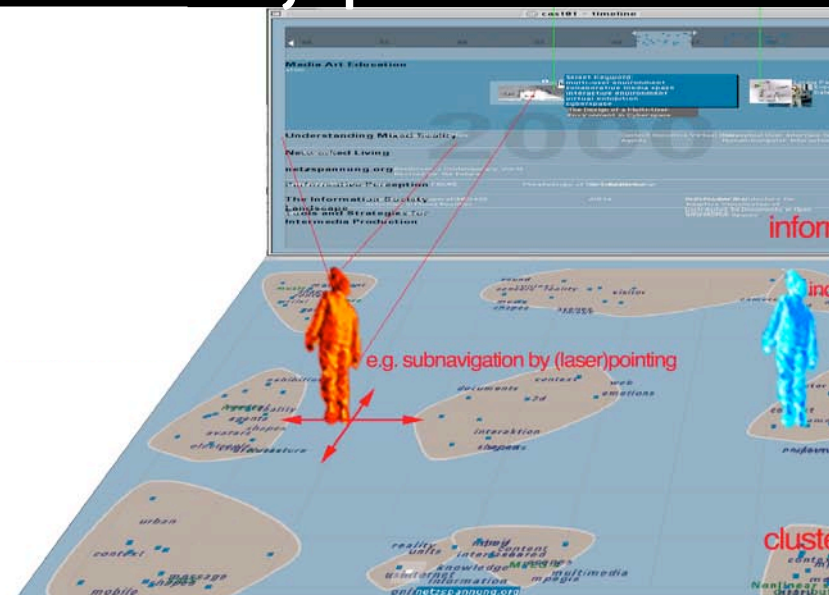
cast01 - timeline

Media Art Education

Select Keyword
multi-user environment
collaborative media space
interactive media space
virtual exhibition
cyberspace
The Design of a Multi-User Environment in Cyberspace

Understanding Mixed Reality
Networked Living
netzspannung.org
Performative Perception
The Information Society Landscape
Tools and Strategies for Intermedia Production

2000

infor

e.g. subnavigation by (laser)pointing

ind

sound
visitor
media
shapes
exhibition
reality
agents
shapes
avatars
documents
context
web
emotions
interaktion
shapes
urban
control
message
shapes
mobile
reality
units
content
interface
knowledge
multimedia
information
internet
netzspannung.org

cluste
Nonlinear